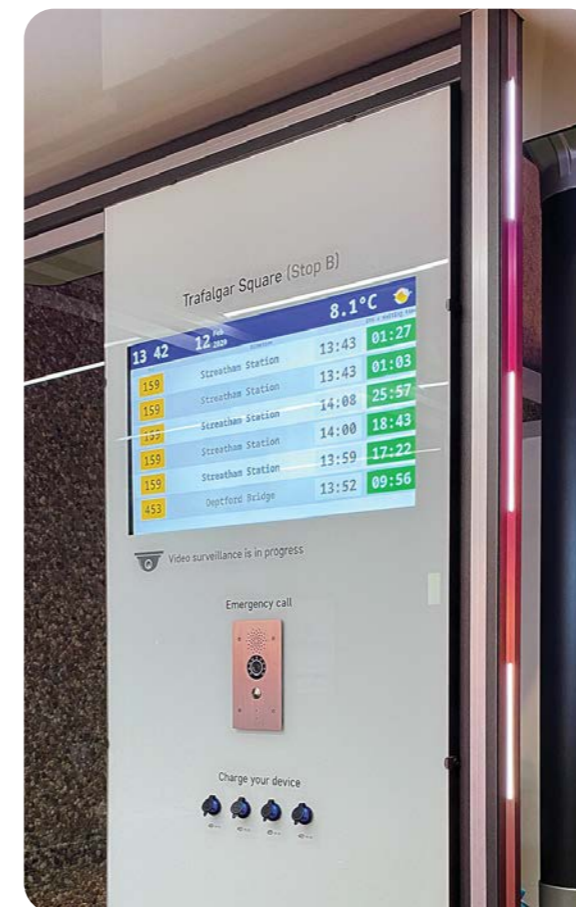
Trafalgar Square (Stop B)

13 42 12 Feb 2020 8.1°C

| | | | |
|---|---|---|---|
| 159 | Streatham Station | 13:43 | 01:27 |
| 159 | Streatham Station | 13:43 | 01:03 |
| 159 | Streatham Station | 14:08 | 25:57 |
| 159 | Streatham Station | 14:00 | 18:43 |
| 159 | Streatham Station | 13:59 | 17:22 |
| 453 | Deptford Bridge | 13:52 | 09:56 |

Video surveillance is in progress

Emergency call

Charge your device